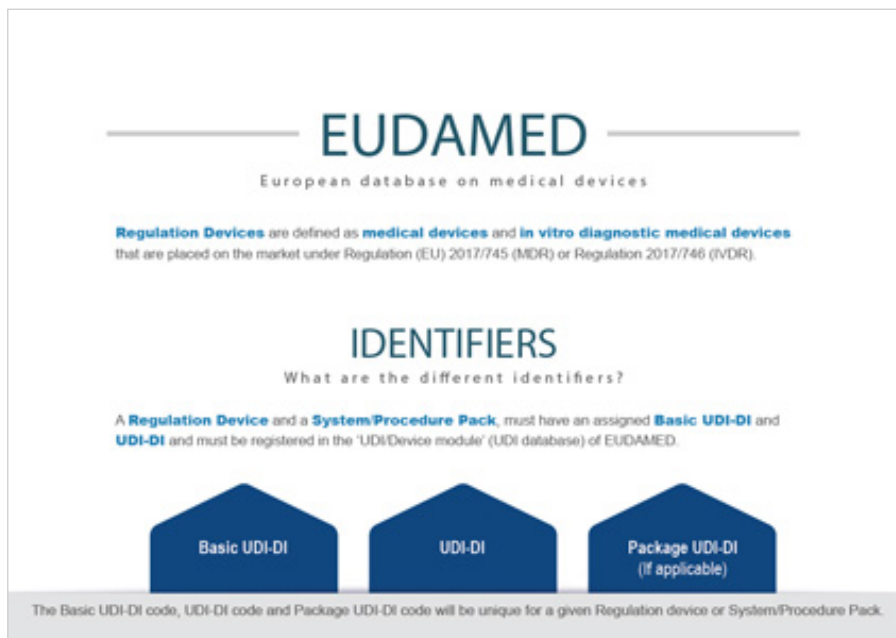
EUDAMED

European database on medical devices

Regulation Devices are defined as medical devices and in vitro diagnostic medical devices that are placed on the market under Regulation (EU) 2017/745 (MDR) or Regulation 2017/746 (IVDR).

IDENTIFIERS

What are the different identifiers?

A Regulation Device and a System/Procedure Pack, must have an assigned Basic UDI-DI and UDI-DI and must be registered in the 'UDI/Device module' (UDI database) of EUDAMED.

Basic UDI-DI

UDI-DI

Package UDI-DI
(If applicable)

The Basic UDI-DI code, UDI-DI code and Package UDI-DI code will be unique for a given Regulation device or System/Procedure Pack.